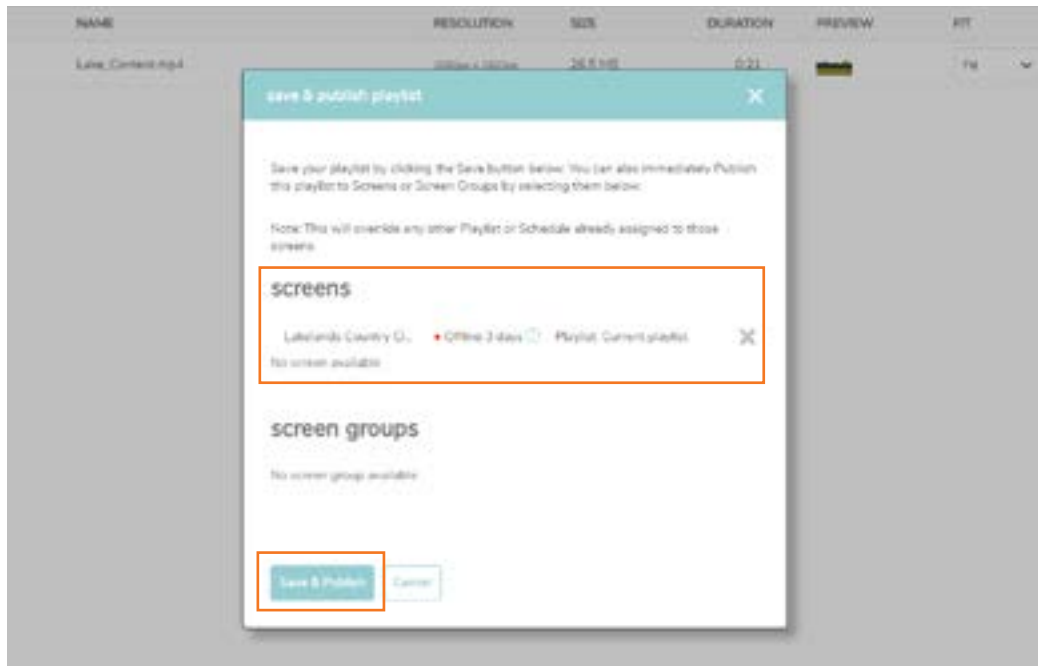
NAME RESOLUTION SIZE DURATION PREVIEW FIT

Lake_Content.mp4 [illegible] 26.5 MB 0:21 Fit

save & publish playlist

Save your playlist by clicking the Save button below. You can also immediately Publish this playlist to Screens or Screen Groups by selecting them below.

Note: This will override any other Playlist or Schedule already assigned to those screens.

screens

Lakelands Country Cl... • Offline 3 days Playlist: Current playlist

No screen available

screen groups

No screen group available

Save & Publish Cancel